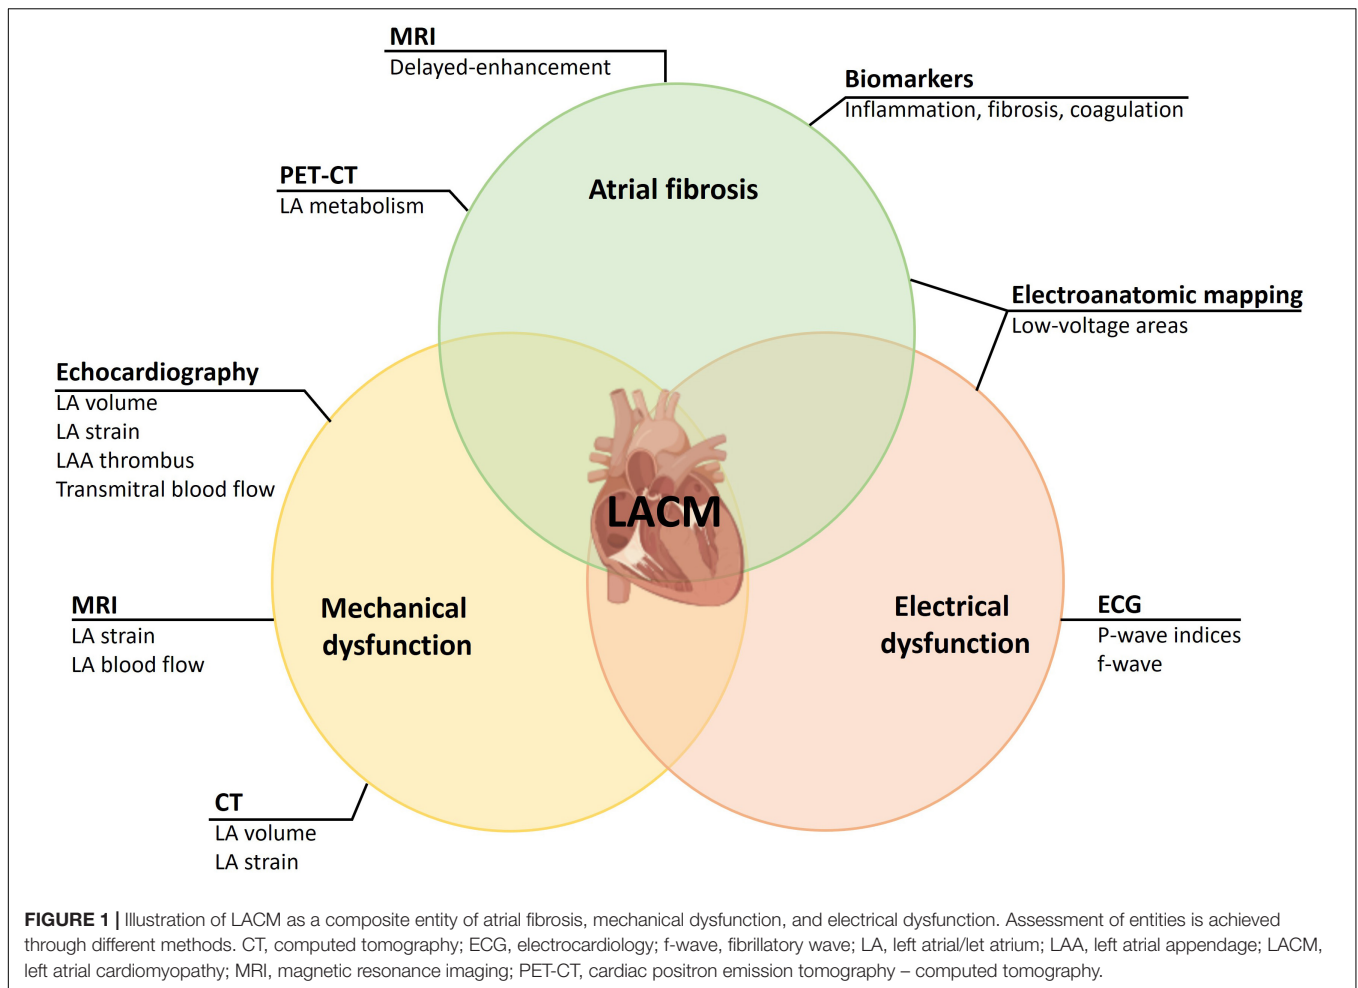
MRI
Delayed-enhancement

Biomarkers
Inflammation, fibrosis, coagulation

PET-CT
LA metabolism

Atrial fibrosis

Electroanatomic mapping
Low-voltage areas

Echocardiography
LA volume
LA strain
LAA thrombus
Transmitral blood flow

LACM

MRI
LA strain
LA blood flow

Mechanical dysfunction

Electrical dysfunction

ECG
P-wave indices
f-wave

CT
LA volume
LA strain

FIGURE 1 | Illustration of LACM as a composite entity of atrial fibrosis, mechanical dysfunction, and electrical dysfunction. Assessment of entities is achieved through different methods. CT, computed tomography; ECG, electrocardiology; f-wave, fibrillatory wave; LA, left atrial/let atrium; LAA, left atrial appendage; LACM, left atrial cardiomyopathy; MRI, magnetic resonance imaging; PET-CT, cardiac positron emission tomography – computed tomography.